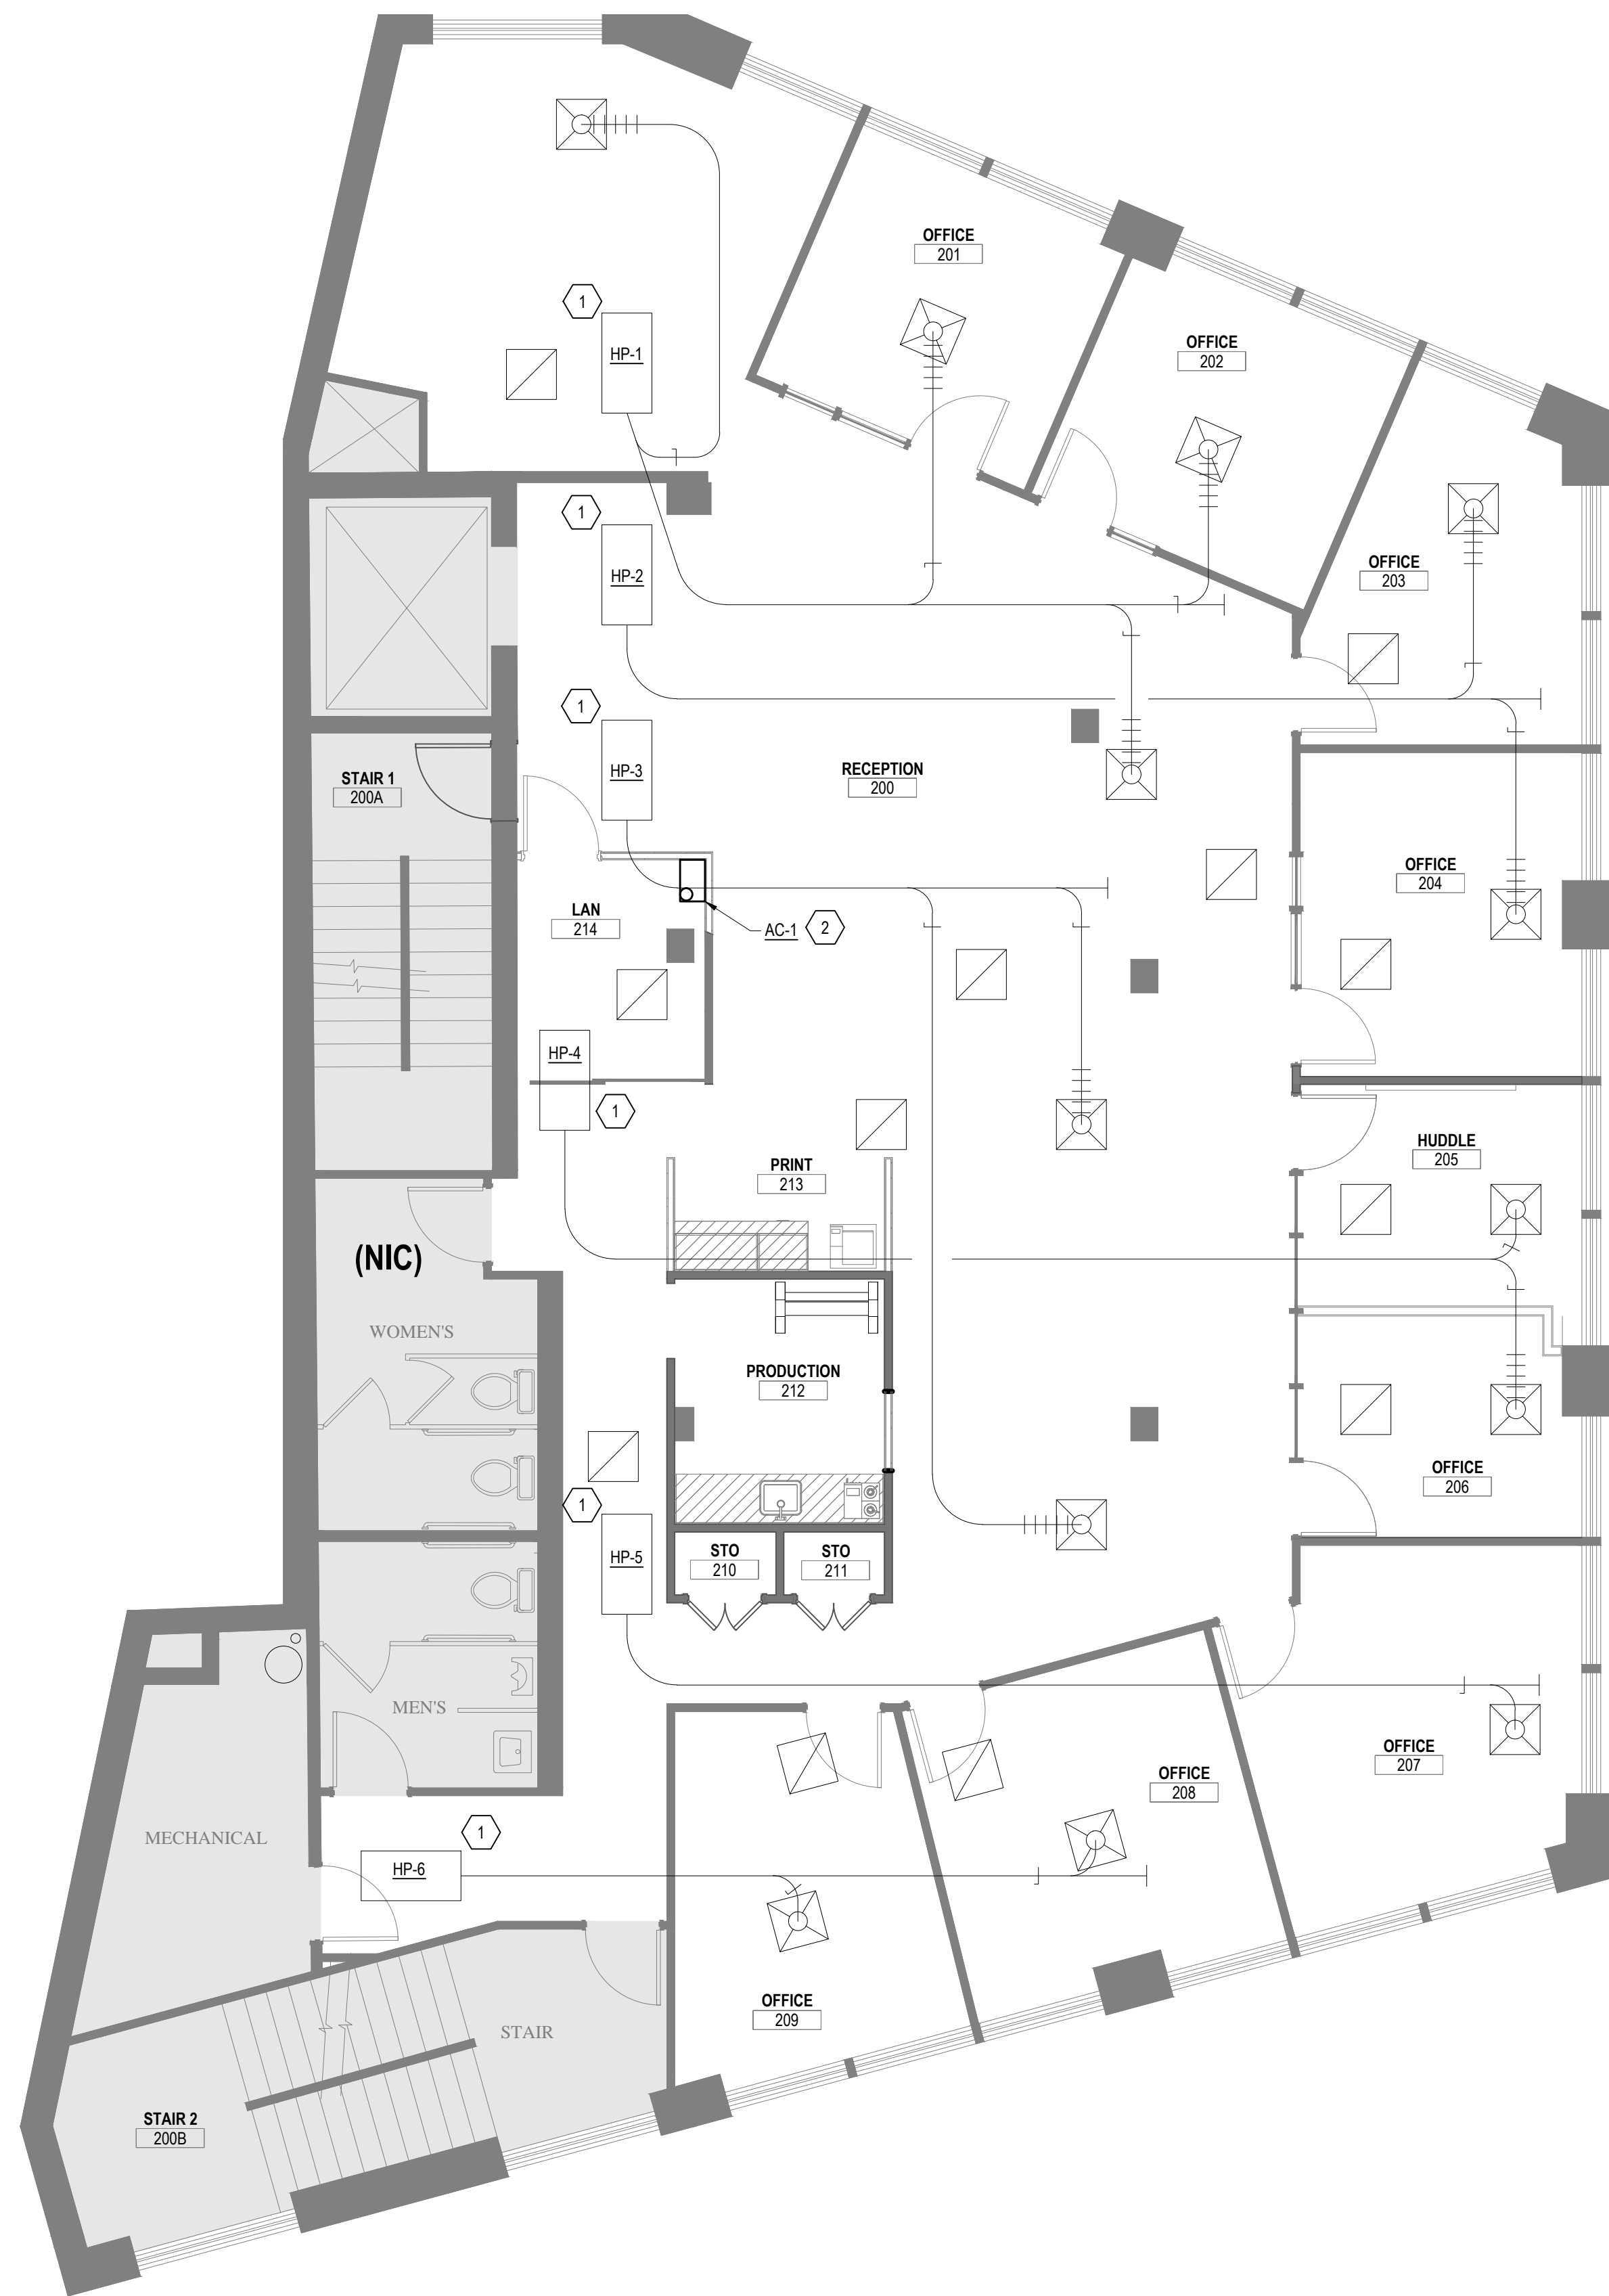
OFFICE
201

1

HP-1

OFFICE
202

OFFICE
203

1

HP-2

1

HP-3

RECEPTION
200

STAIR 1
200A

LAN
214

AC-1

2

OFFICE
204

HP-4

1

HUDDLE
205

PRINT
213

(NIC)

WOMEN'S

PRODUCTION
212

OFFICE
206

1

HP-5

STO
210

STO
211

MEN'S

OFFICE
207

OFFICE
208

MECHANICAL

1

HP-6

OFFICE
209

STAIR

STAIR 2
200B